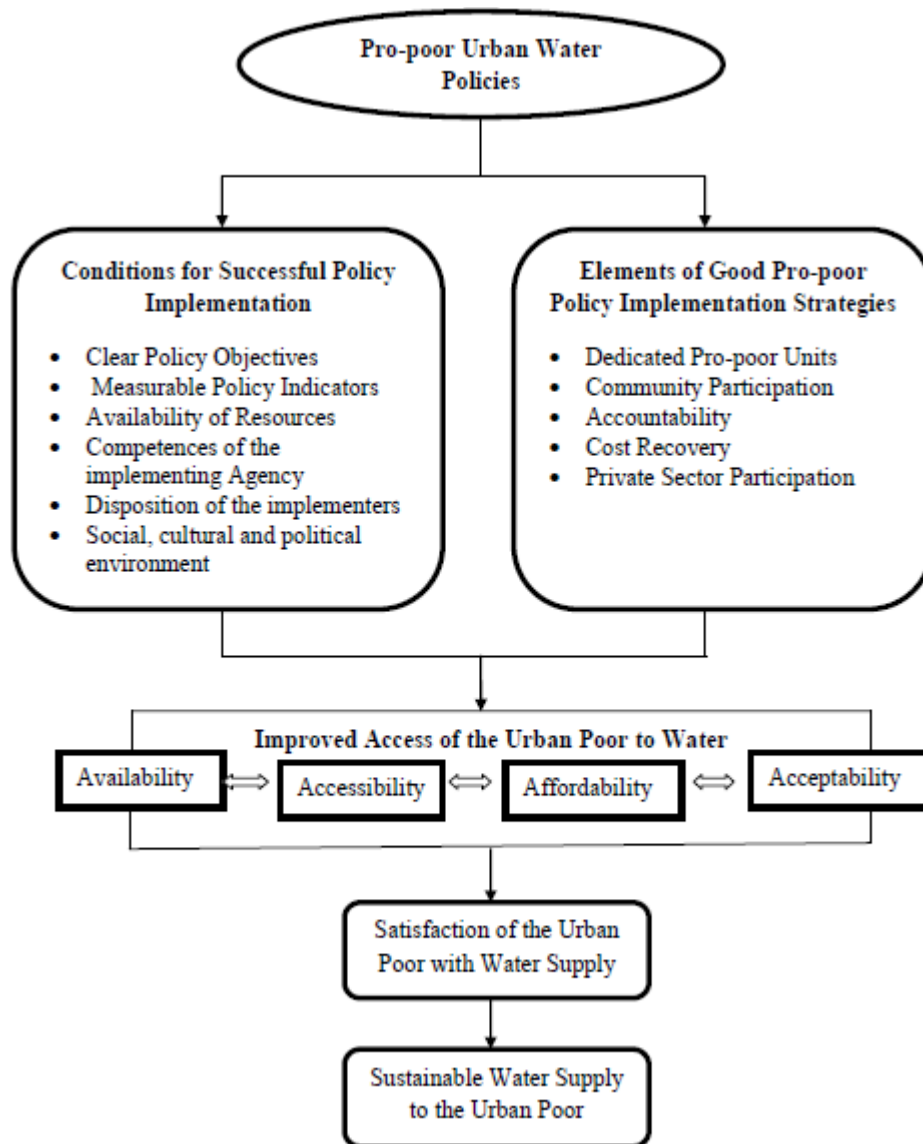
Pro-poor Urban Water Policies

Conditions for Successful Policy Implementation

- Clear Policy Objectives
- Measurable Policy Indicators
- Availability of Resources
- Competences of the implementing Agency
- Disposition of the implementers
- Social, cultural and political environment

Elements of Good Pro-poor Policy Implementation Strategies

- Dedicated Pro-poor Units
- Community Participation
- Accountability
- Cost Recovery
- Private Sector Participation

Improved Access of the Urban Poor to Water

Availability ⟺ Accessibility ⟺ Affordability ⟺ Acceptability

Satisfaction of the Urban Poor with Water Supply

Sustainable Water Supply to the Urban Poor